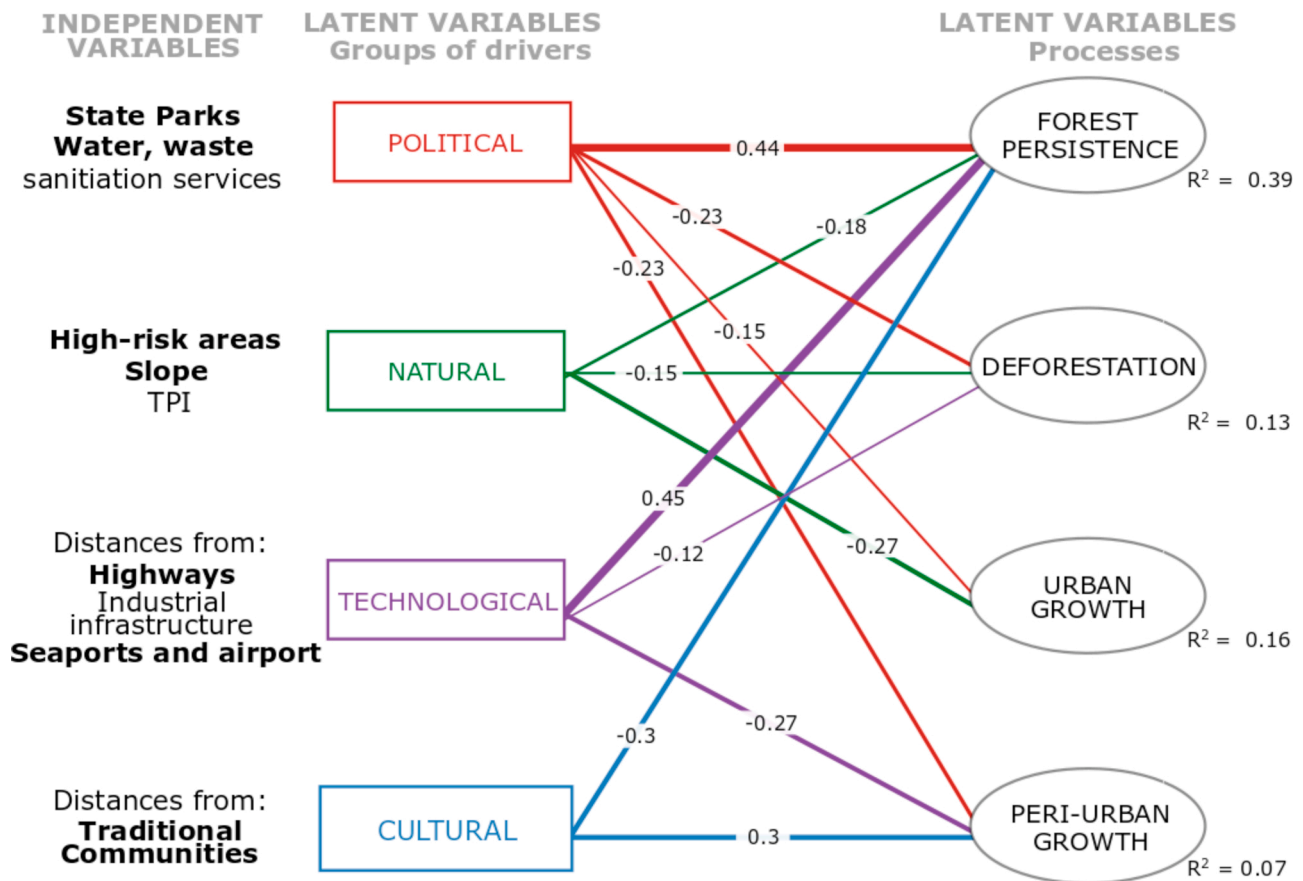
INDEPENDENT VARIABLES

LATENT VARIABLES Groups of drivers

LATENT VARIABLES Processes

State Parks
Water, waste
sanitation services

POLITICAL

0.44

FOREST PERSISTENCE

$R^2$ = 0.39

-0.23

-0.18

-0.23

-0.15

High-risk areas
Slope
TPI

NATURAL

-0.15

DEFORESTATION

$R^2$ = 0.13

0.45

-0.12

-0.27

Distances from:
Highways
Industrial infrastructure
Seaports and airport

TECHNOLOGICAL

URBAN GROWTH

$R^2$ = 0.16

-0.27

-0.3

Distances from:
Traditional Communities

CULTURAL

0.3

PERI-URBAN GROWTH

$R^2$ = 0.07